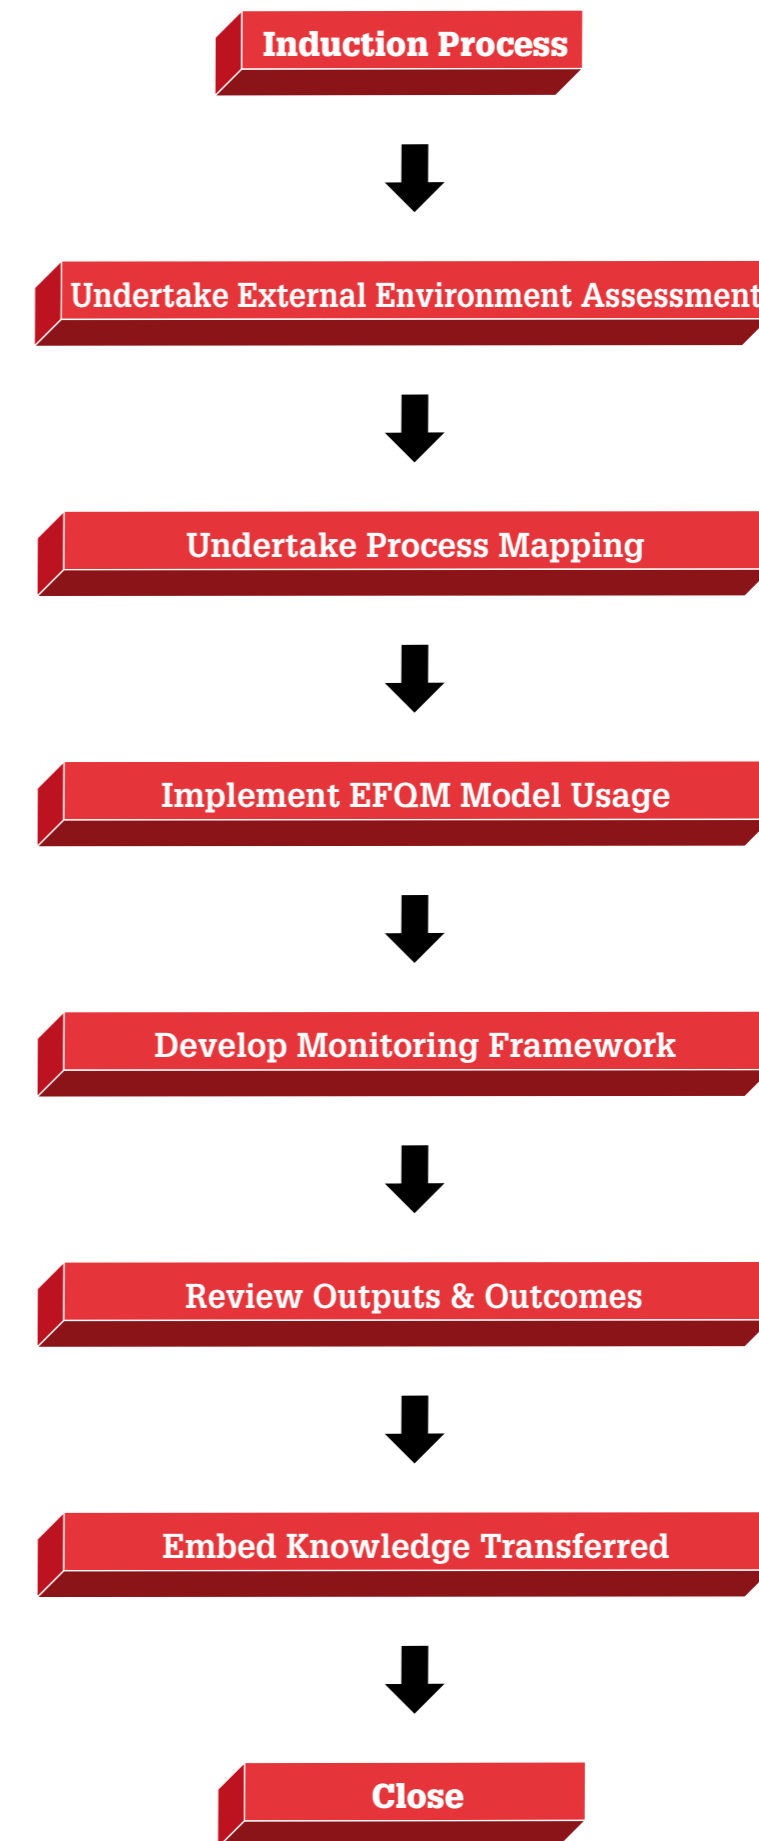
Induction Process

Undertake External Environment Assessment

Undertake Process Mapping

Implement EFQM Model Usage

Develop Monitoring Framework

Review Outputs & Outcomes

Embed Knowledge Transferred

Close